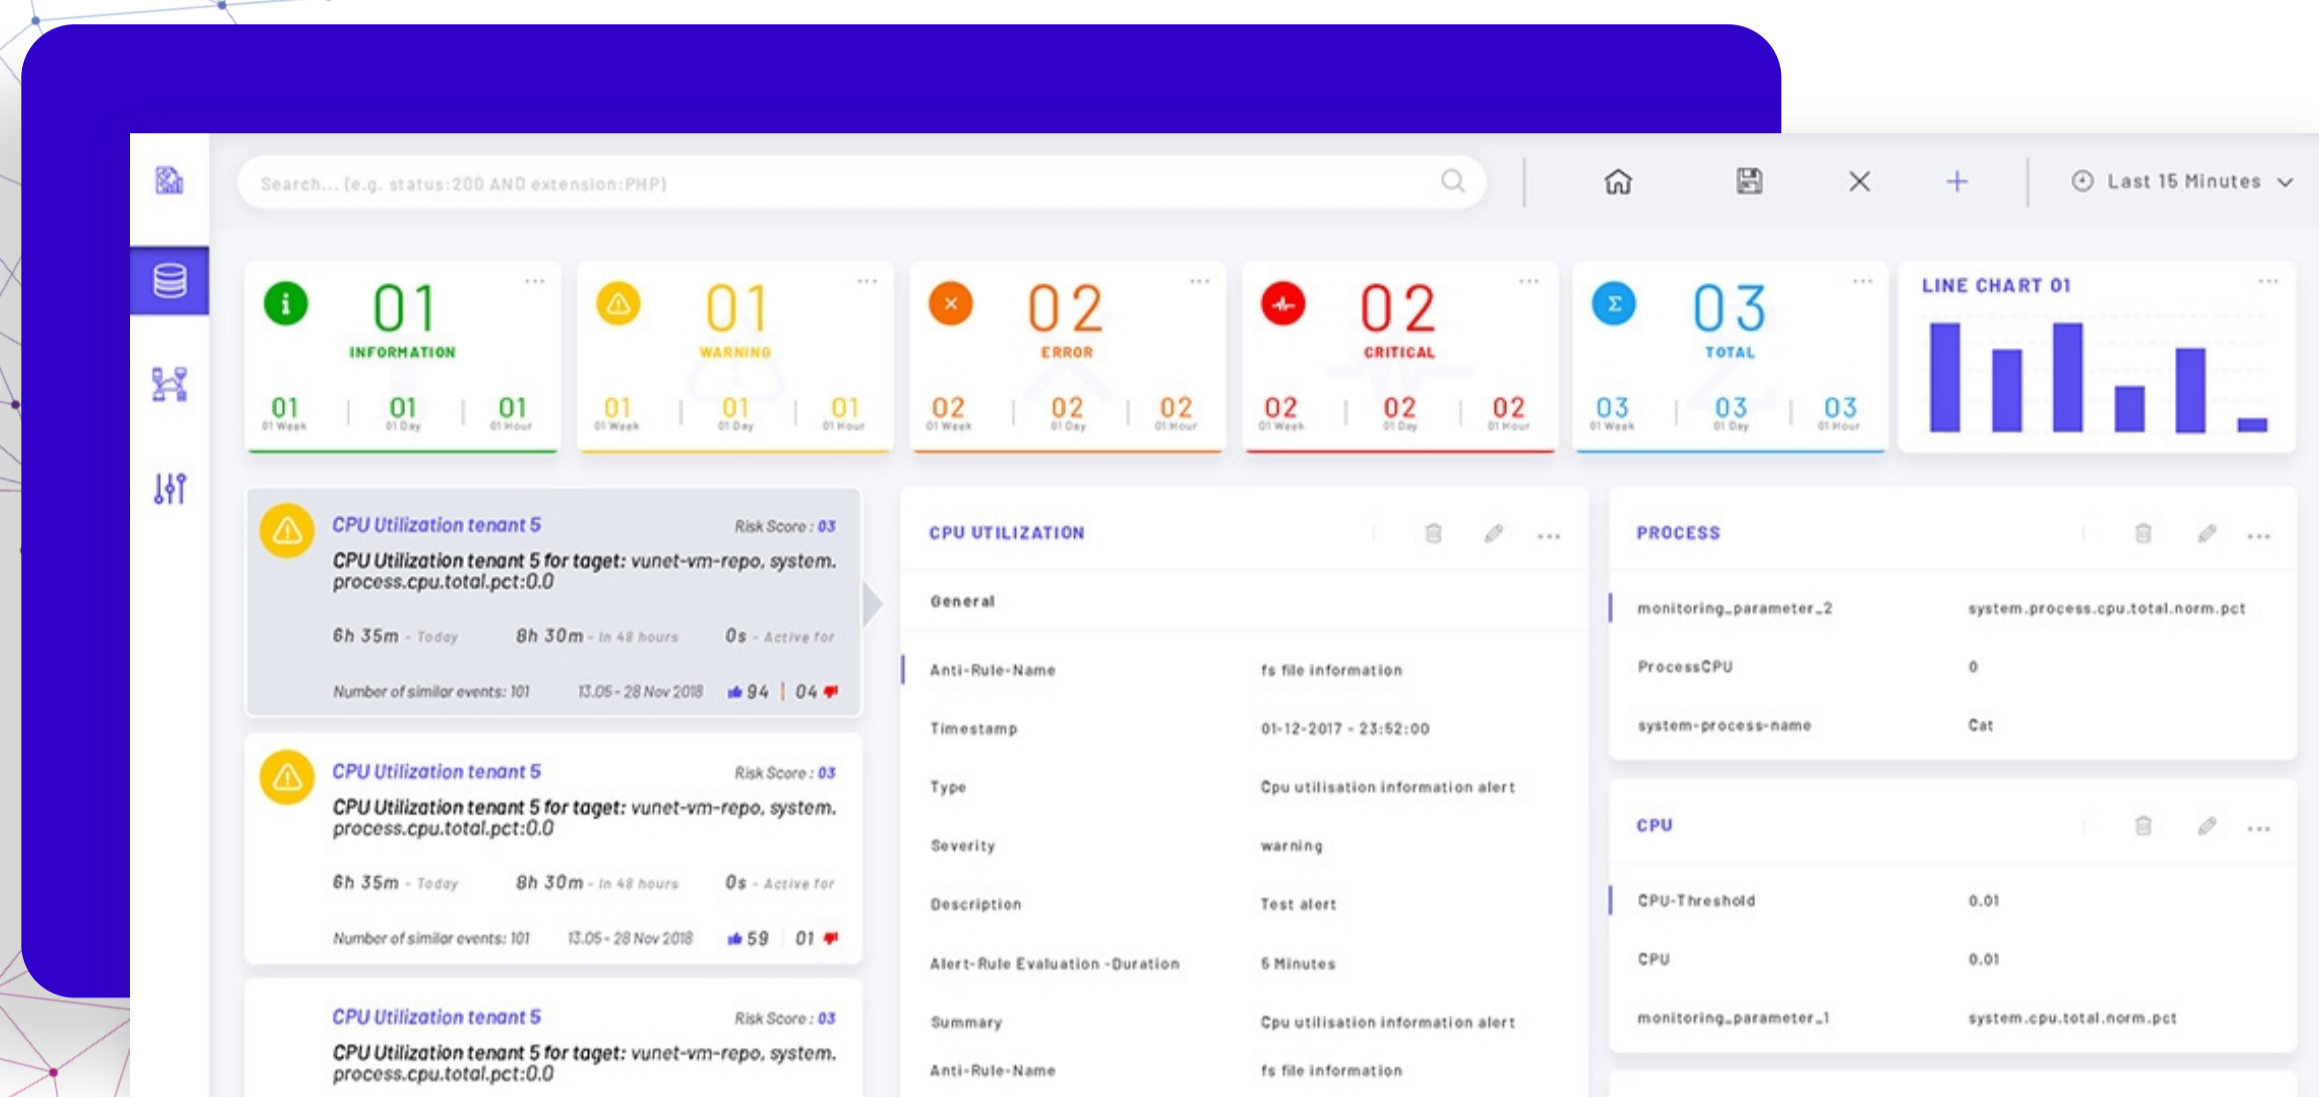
Search... (e.g. status:200 AND extension:PHP)

Last 15 Minutes

01
INFORMATION
01 01 Week | 01 01 Day | 01 01 Hour

01
WARNING
01 01 Week | 01 01 Day | 01 01 Hour

02
ERROR
02 01 Week | 02 01 Day | 02 01 Hour

02
CRITICAL
02 01 Week | 02 01 Day | 02 01 Hour

03
TOTAL
03 01 Week | 03 01 Day | 03 01 Hour

LINE CHART 01

CPU Utilization tenant 5
Risk Score : 03
CPU Utilization tenant 5 for taget: vunet-vm-repo, system.process.cpu.total.pct:0.0
6h 35m - Today 8h 30m - In 48 hours 0s - Active for
Number of similar events: 101 13.05 - 28 Nov 2018 94 | 04

CPU Utilization tenant 5
Risk Score : 03
CPU Utilization tenant 5 for taget: vunet-vm-repo, system.process.cpu.total.pct:0.0
6h 35m - Today 8h 30m - In 48 hours 0s - Active for
Number of similar events: 101 13.05 - 28 Nov 2018 59 01

CPU Utilization tenant 5
Risk Score : 03
CPU Utilization tenant 5 for taget: vunet-vm-repo, system.process.cpu.total.pct:0.0

CPU UTILIZATION
General

| | |
|---|---|
| Anti-Rule-Name | fs file information |
| Timestamp | 01-12-2017 - 23:52:00 |
| Type | Cpu utilisation information alert |
| Severity | warning |
| Description | Test alert |
| Alert-Rule Evaluation -Duration | 5 Minutes |
| Summary | Cpu utilisation information alert |
| Anti-Rule-Name | fs file information |

PROCESS

| | |
|---|---|
| monitoring_parameter_2 | system.process.cpu.total.norm.pct |
| ProcessCPU | 0 |
| system-process-name | Cat |

CPU

| | |
|---|---|
| CPU-Threshold | 0.01 |
| CPU | 0.01 |
| monitoring_parameter_1 | system.cpu.total.norm.pct |